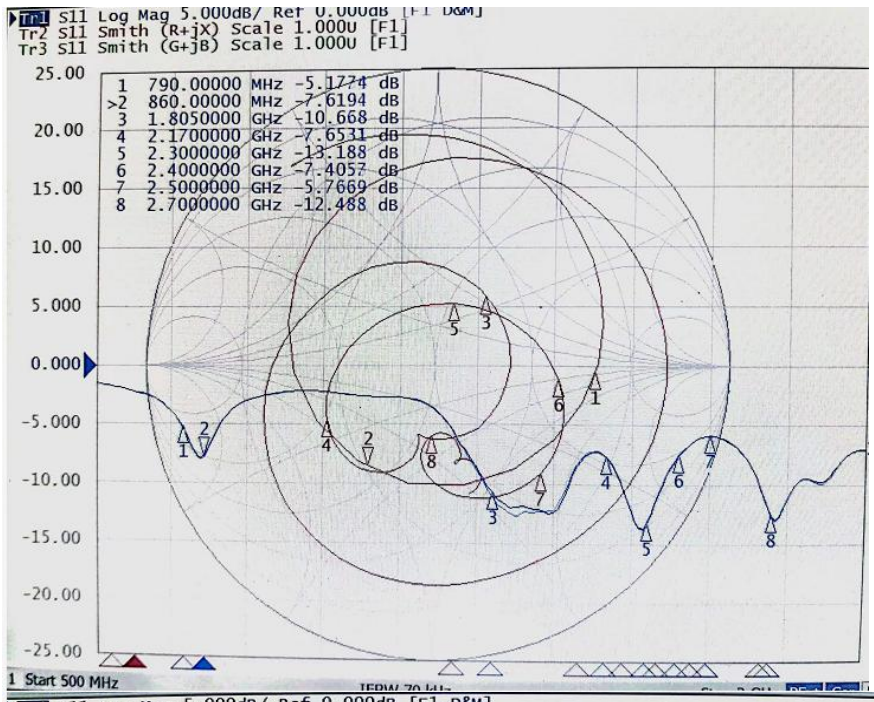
Tr1 S11 Log Mag 5.000dB/ Ref 0.000dB [F1 D&M]
Tr2 S11 Smith (R+jX) Scale 1.000U [F1]
Tr3 S11 Smith (G+jB) Scale 1.000U [F1]

| | | |
|---|---|---|
| 1 | 790.00000 MHz | -5.1774 dB |
| >2 | 860.00000 MHz | -7.6194 dB |
| 3 | 1.8050000 GHz | -10.668 dB |
| 4 | 2.1700000 GHz | -7.6531 dB |
| 5 | 2.3000000 GHz | -13.188 dB |
| 6 | 2.4000000 GHz | -7.4057 dB |
| 7 | 2.5000000 GHz | -5.7669 dB |
| 8 | 2.7000000 GHz | -12.488 dB |

25.00
20.00
15.00
10.00
5.000
0.000
-5.000
-10.00
-15.00
-20.00
-25.00

5 3 6 1 1 2 4 2 8 3 7 4 6 7 5 3 5 8

1 Start 500 MHz
IFBW 70 kHz
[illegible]
5.000dB/ Ref 0.000dB [F1 D&M]